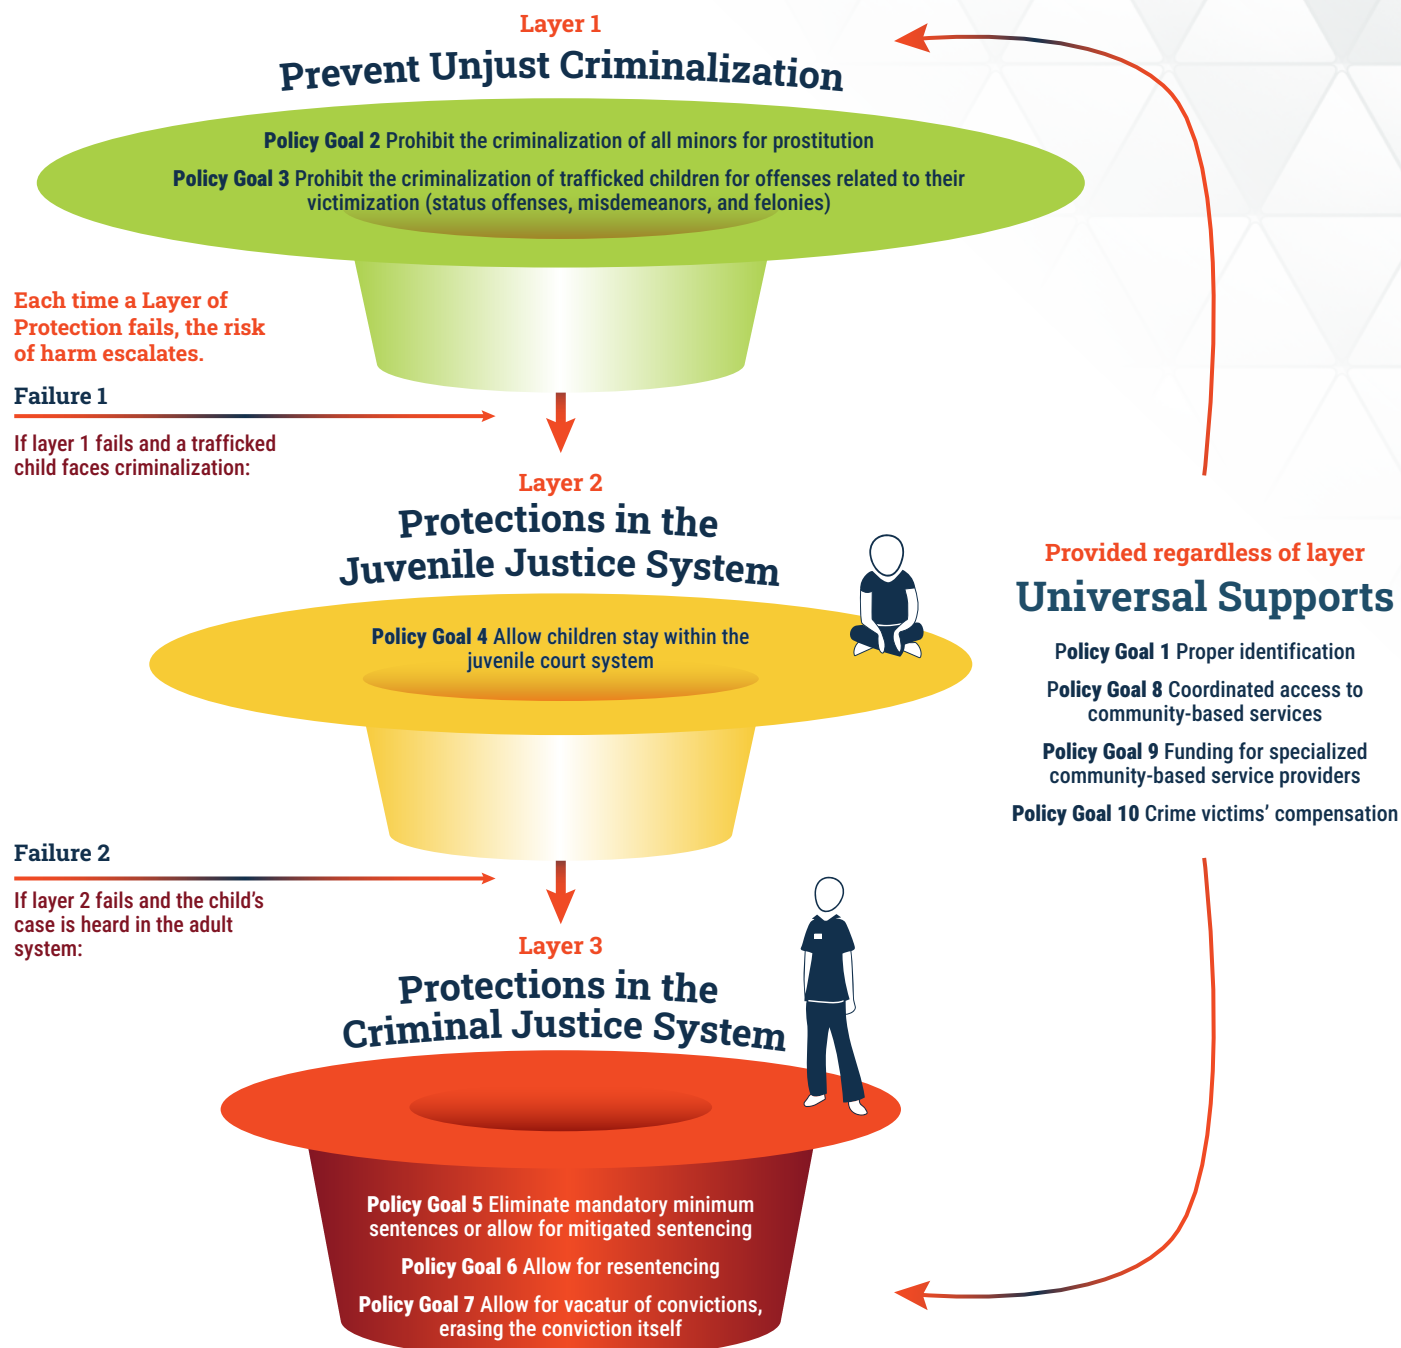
Layer 1

Prevent Unjust Criminalization

Policy Goal 2 Prohibit the criminalization of all minors for prostitution

Policy Goal 3 Prohibit the criminalization of trafficked children for offenses related to their victimization (status offenses, misdemeanors, and felonies)

Each time a Layer of Protection fails, the risk of harm escalates.

Failure 1

If layer 1 fails and a trafficked child faces criminalization:

Layer 2

Protections in the Juvenile Justice System

Policy Goal 4 Allow children stay within the juvenile court system

Failure 2

If layer 2 fails and the child's case is heard in the adult system:

Layer 3

Protections in the Criminal Justice System

Policy Goal 5 Eliminate mandatory minimum sentences or allow for mitigated sentencing

Policy Goal 6 Allow for resentencing

Policy Goal 7 Allow for vacatur of convictions, erasing the conviction itself

Provided regardless of layer

Universal Supports

Policy Goal 1 Proper identification

Policy Goal 8 Coordinated access to community-based services

Policy Goal 9 Funding for specialized community-based service providers

Policy Goal 10 Crime victims' compensation